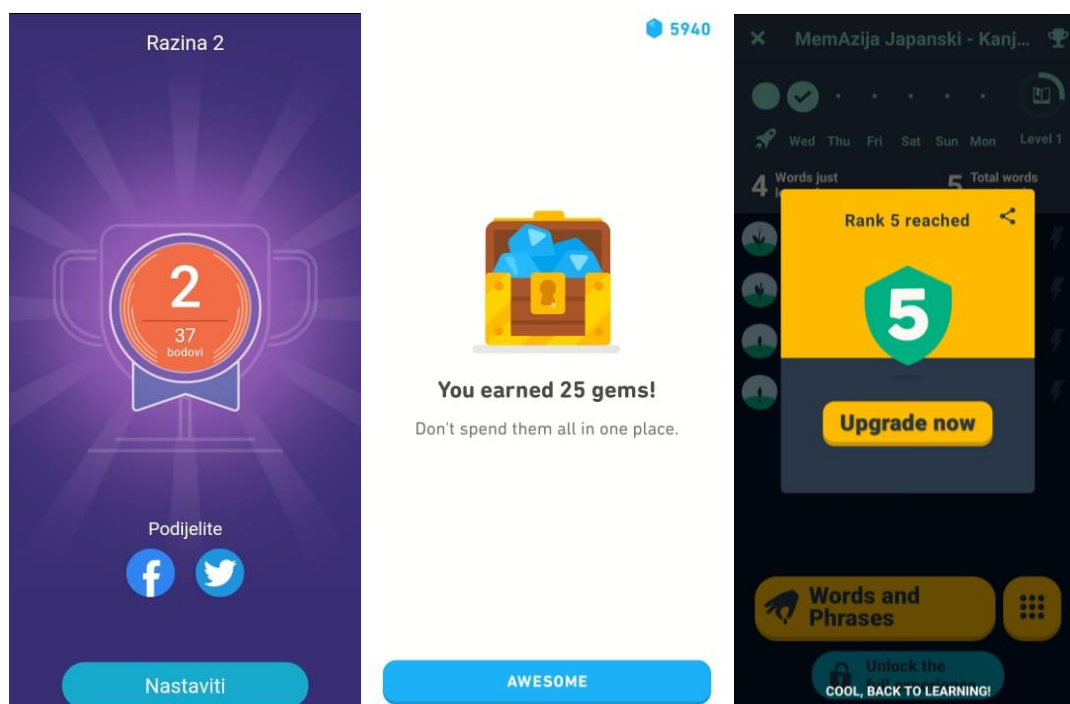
Razina 2

2
37
bodovi

Podijelite

Nastaviti

5940

You earned 25 gems!

Don't spend them all in one place.

AWESOME

MemAzija Japanski - Kanj...

Wed Thu Fri Sat Sun Mon

Level 1

4 Words just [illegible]

5 Total words

Rank 5 reached

5

Upgrade now

Words and Phrases

Unlock the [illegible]

COOL, BACK TO LEARNING!